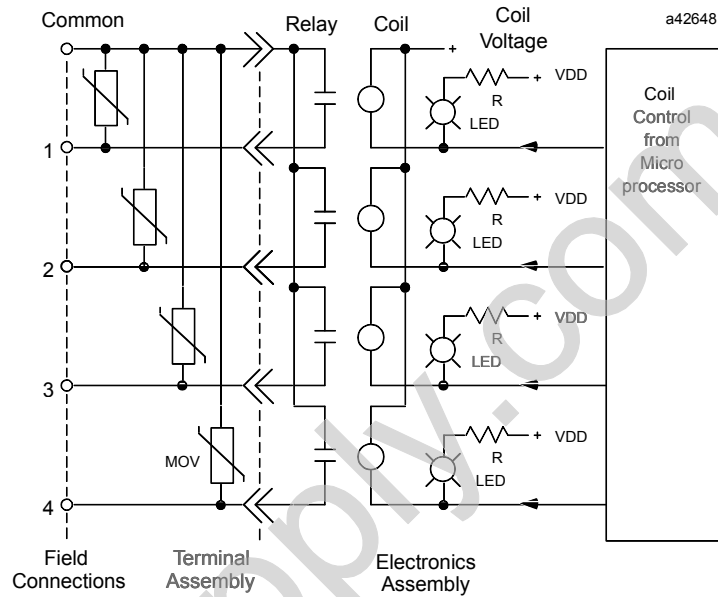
Common

Relay

Coil

Coil Voltage

a42648

+

+ VDD

R

LED

Coil Control from Micro processor

1

+ VDD

R

LED

2

+ VDD

R

LED

3

+ VDD

R

LED

MOV

4

Field Connections

Terminal Assembly

Electronics Assembly